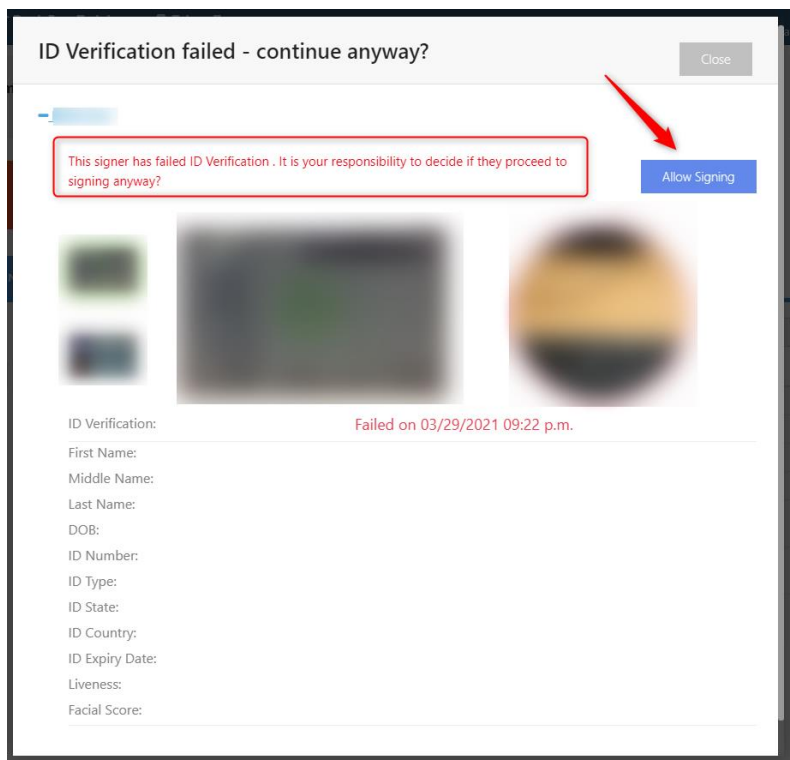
ID Verification failed - continue anyway?

Close

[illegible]

This signer has failed ID Verification . It is your responsibility to decide if they proceed to signing anyway?

Allow Signing

ID Verification: Failed on 03/29/2021 09:22 p.m.

First Name:
Middle Name:
Last Name:
DOB:
ID Number:
ID Type:
ID State:
ID Country:
ID Expiry Date:
Liveness:
Facial Score: